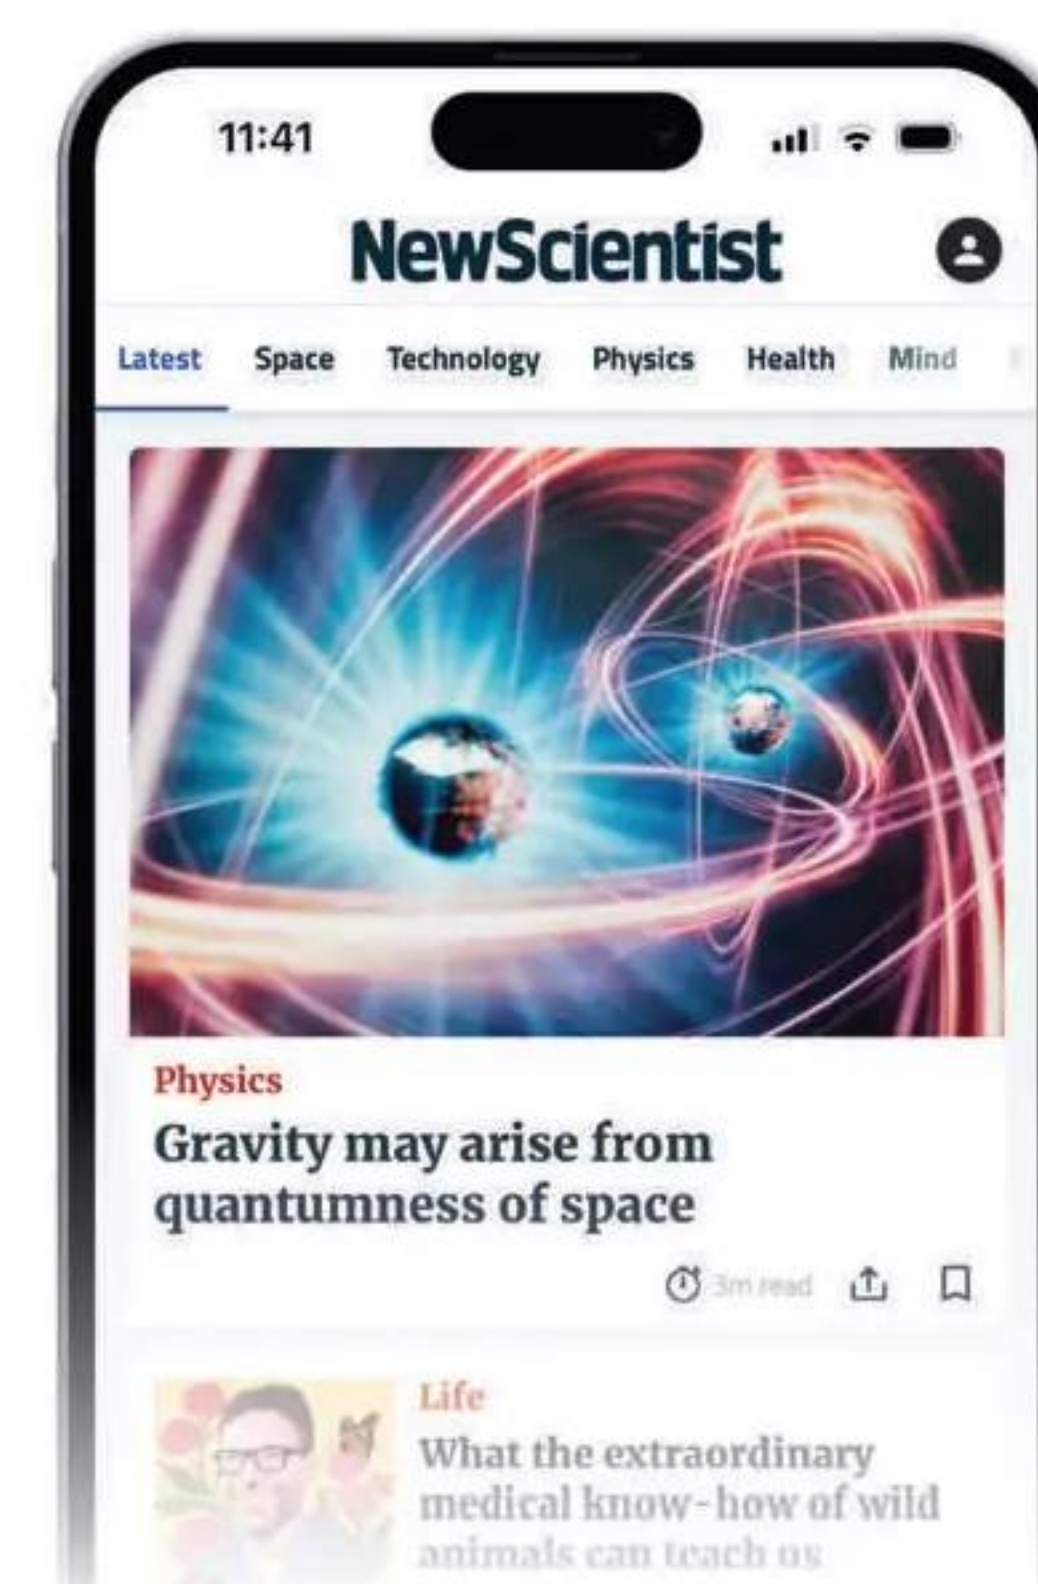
11:41

NewScientist

Latest Space Technology Physics Health Mind

Physics

Gravity may arise from quantumness of space

3m read

Life

What the extraordinary medical know-how of wild animals can teach us